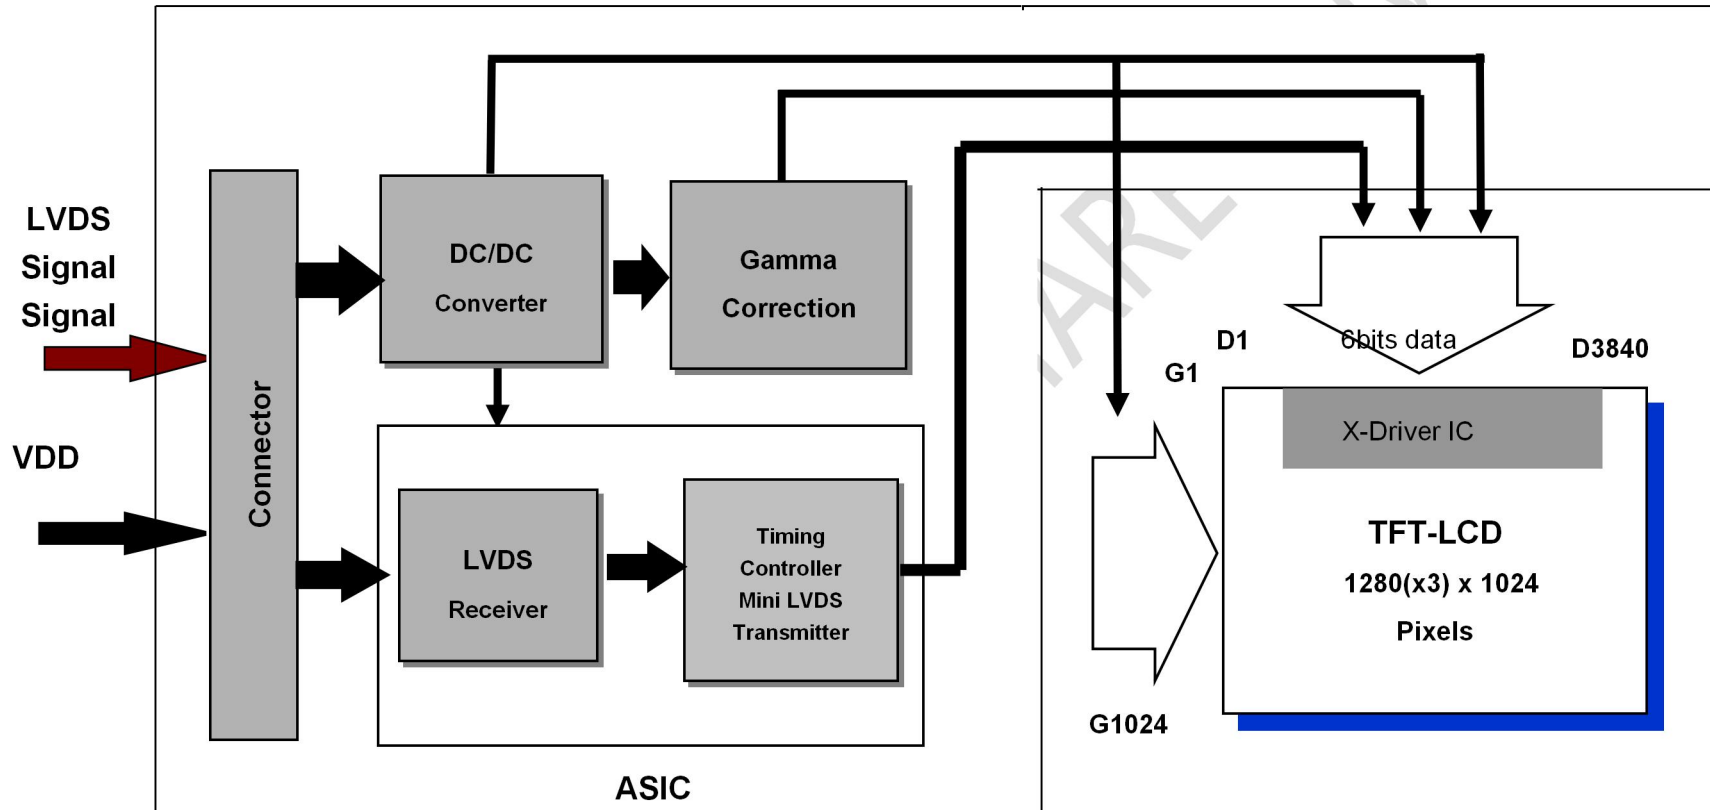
LVDS Signal Signal

VDD

Connector

DC/DC Converter

Gamma Correction

LVDS Receiver

Timing Controller Mini LVDS Transmitter

ASIC

D1

6bits data

D3840

G1

X-Driver IC

TFT-LCD

1280(x3) x 1024

Pixels

G1024